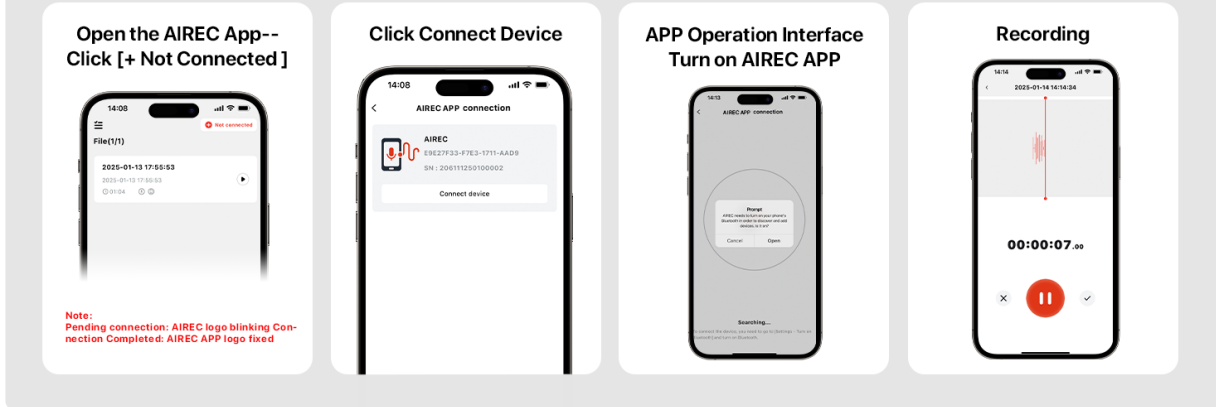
Open the AIREC App--
Click [+ Not Connected ]

14:08

Not connected

File(1/1)

2025-01-13 17:55:53
2025-01-13 17:55:53
01:04

Note:
Pending connection: AIREC logo blinking Connection Completed: AIREC APP logo fixed

Click Connect Device

14:08

AIREC APP connection

AIREC
E9E27F33-F7E3-1711-AAD9
SN : 206111250100002

Connect device

APP Operation Interface
Turn on AIREC APP

14:13

AIREC APP connection

Prompt
AIREC needs to turn on your phone's Bluetooth in order to discover and add devices. Is it on?

Cancel
Open

Searching...

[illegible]

Recording

14:14

2025-01-14 14:14:34

00:00:07.00